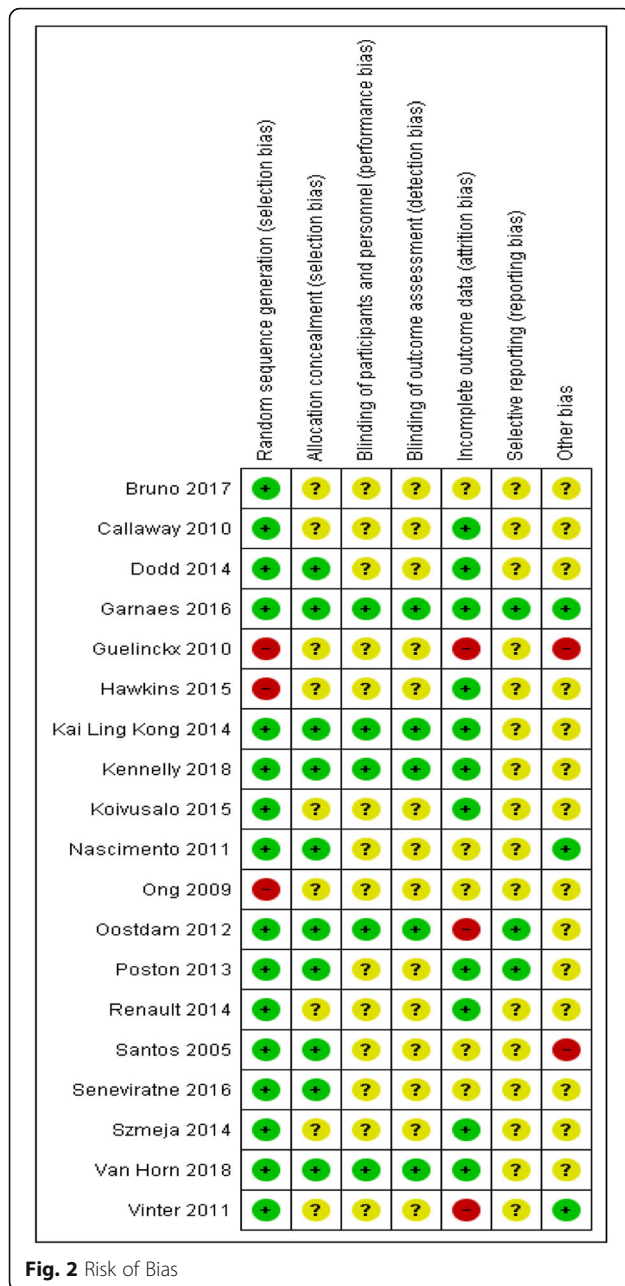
| | Random sequence generation (selection bias) | Allocation concealment (selection bias) | Blinding of participants and personnel (performance bias) | Blinding of outcome assessment (detection bias) | Incomplete outcome data (attrition bias) | Selective reporting (reporting bias) | Other bias |
|---|---|---|---|---|---|---|---|
| Bruno 2017 | + | ? | ? | ? | ? | ? | ? |
| Callaway 2010 | + | ? | ? | ? | + | ? | ? |
| Dodd 2014 | + | + | ? | ? | + | ? | ? |
| Garnaes 2016 | + | + | + | + | + | + | + |
| Guelinckx 2010 | – | ? | ? | ? | – | ? | – |
| Hawkins 2015 | – | ? | ? | ? | + | ? | ? |
| Kai Ling Kong 2014 | + | + | + | + | + | ? | ? |
| Kennelly 2018 | + | + | + | + | + | ? | ? |
| Koivusalo 2015 | + | ? | ? | ? | + | ? | ? |
| Nascimento 2011 | + | + | ? | ? | ? | ? | + |
| Ong 2009 | – | ? | ? | ? | ? | ? | ? |
| Oostdam 2012 | + | + | + | + | – | + | ? |
| Poston 2013 | + | + | ? | ? | + | + | ? |
| Renault 2014 | + | ? | ? | ? | + | ? | ? |
| Santos 2005 | + | + | ? | ? | ? | ? | – |
| Seneviratne 2016 | + | + | ? | ? | ? | ? | ? |
| Szmeja 2014 | + | ? | ? | ? | + | ? | ? |
| Van Horn 2018 | + | + | + | + | + | ? | ? |
| Vinter 2011 | + | ? | ? | ? | – | ? | + |

**Fig. 2** Risk of Bias